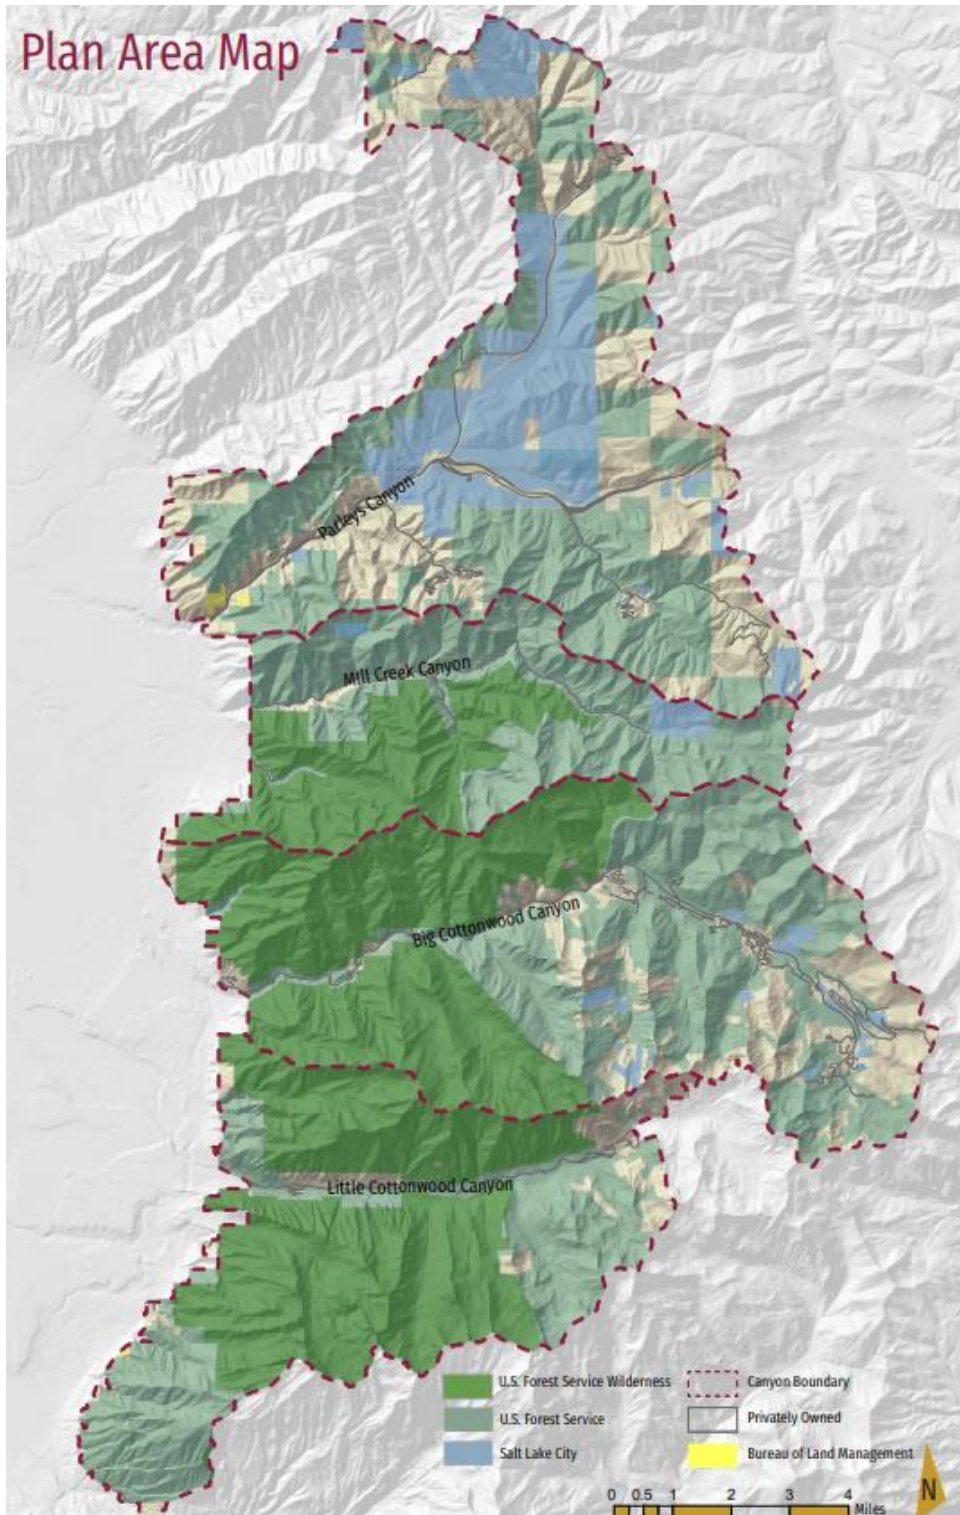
Plan Area Map

Parleys Canyon

Mill Creek Canyon

Big Cottonwood Canyon

Little Cottonwood Canyon

U.S. Forest Service Wilderness
U.S. Forest Service
Salt Lake City
Canyon Boundary
Privately Owned
Bureau of Land Management

0 0.5 1 2 3 4 Miles

N